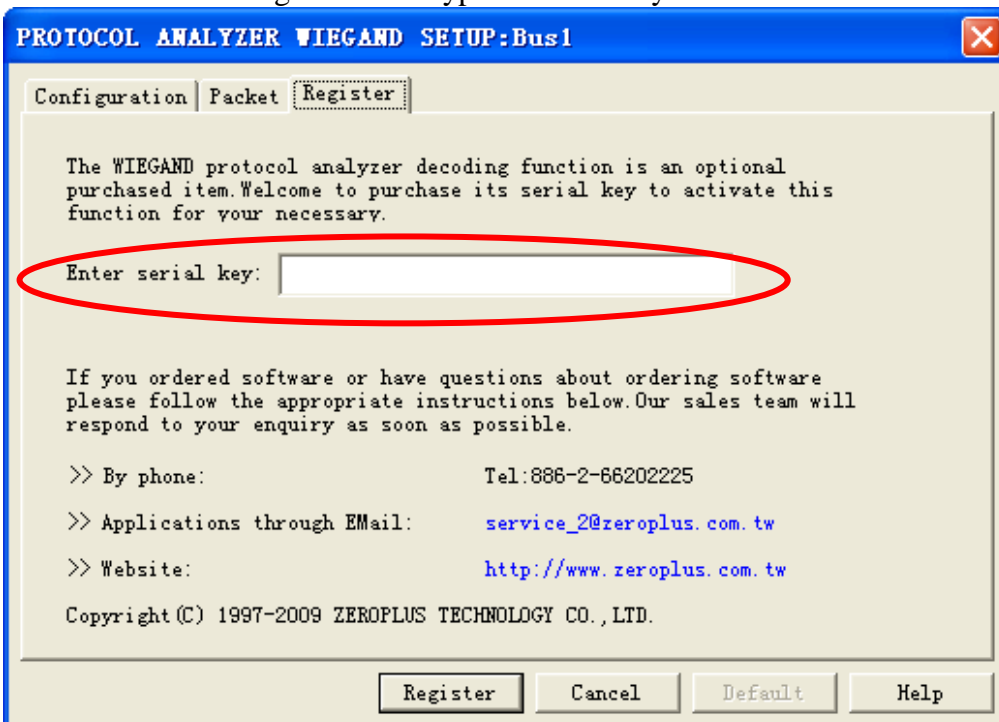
PROTOCOL ANALYZER WIEGAND SETUP:Bus1

Configuration | Packet | Register

The WIEGAND protocol analyzer decoding function is an optional purchased item.Welcome to purchase its serial key to activate this function for your necessary.

Enter serial key:

If you ordered software or have questions about ordering software please follow the appropriate instructions below.Our sales team will respond to your enquiry as soon as possible.

>> By phone: Tel:886-2-66202225

>> Applications through EMail: service_2@zeroplus.com.tw

>> Website: http://www.zeroplus.com.tw

Copyright(C) 1997-2009 ZEROPLUS TECHNOLOGY CO.,LTD.

Register | Cancel | Default | Help